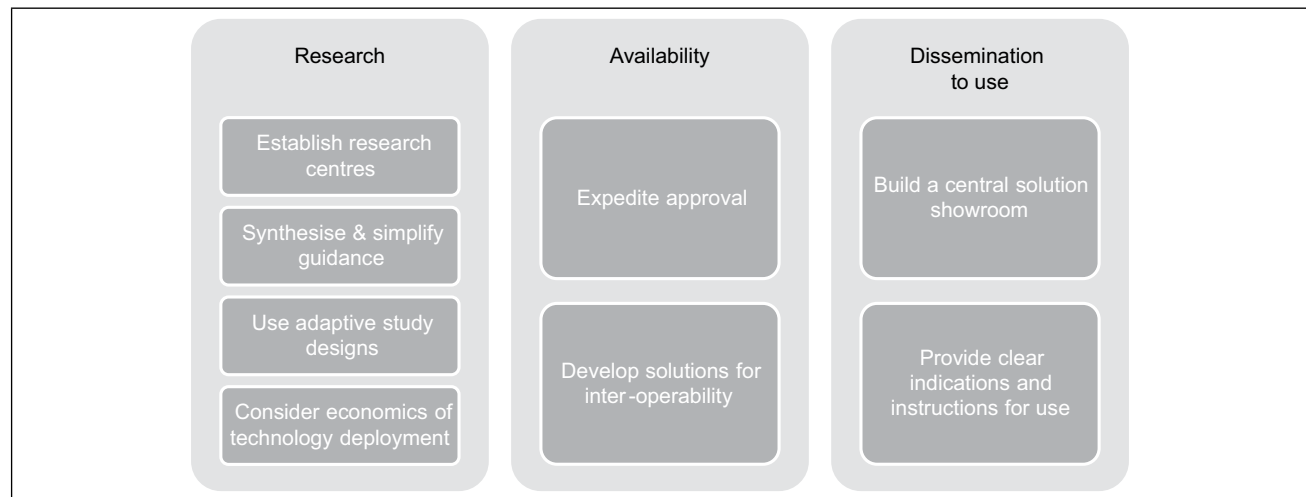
Research

Establish research centres

Synthesise & simplify guidance

Use adaptive study designs

Consider economics of technology deployment

Availability

Expedite approval

Develop solutions for inter-operability

Dissemination to use

Build a central solution showroom

Provide clear indications and instructions for use